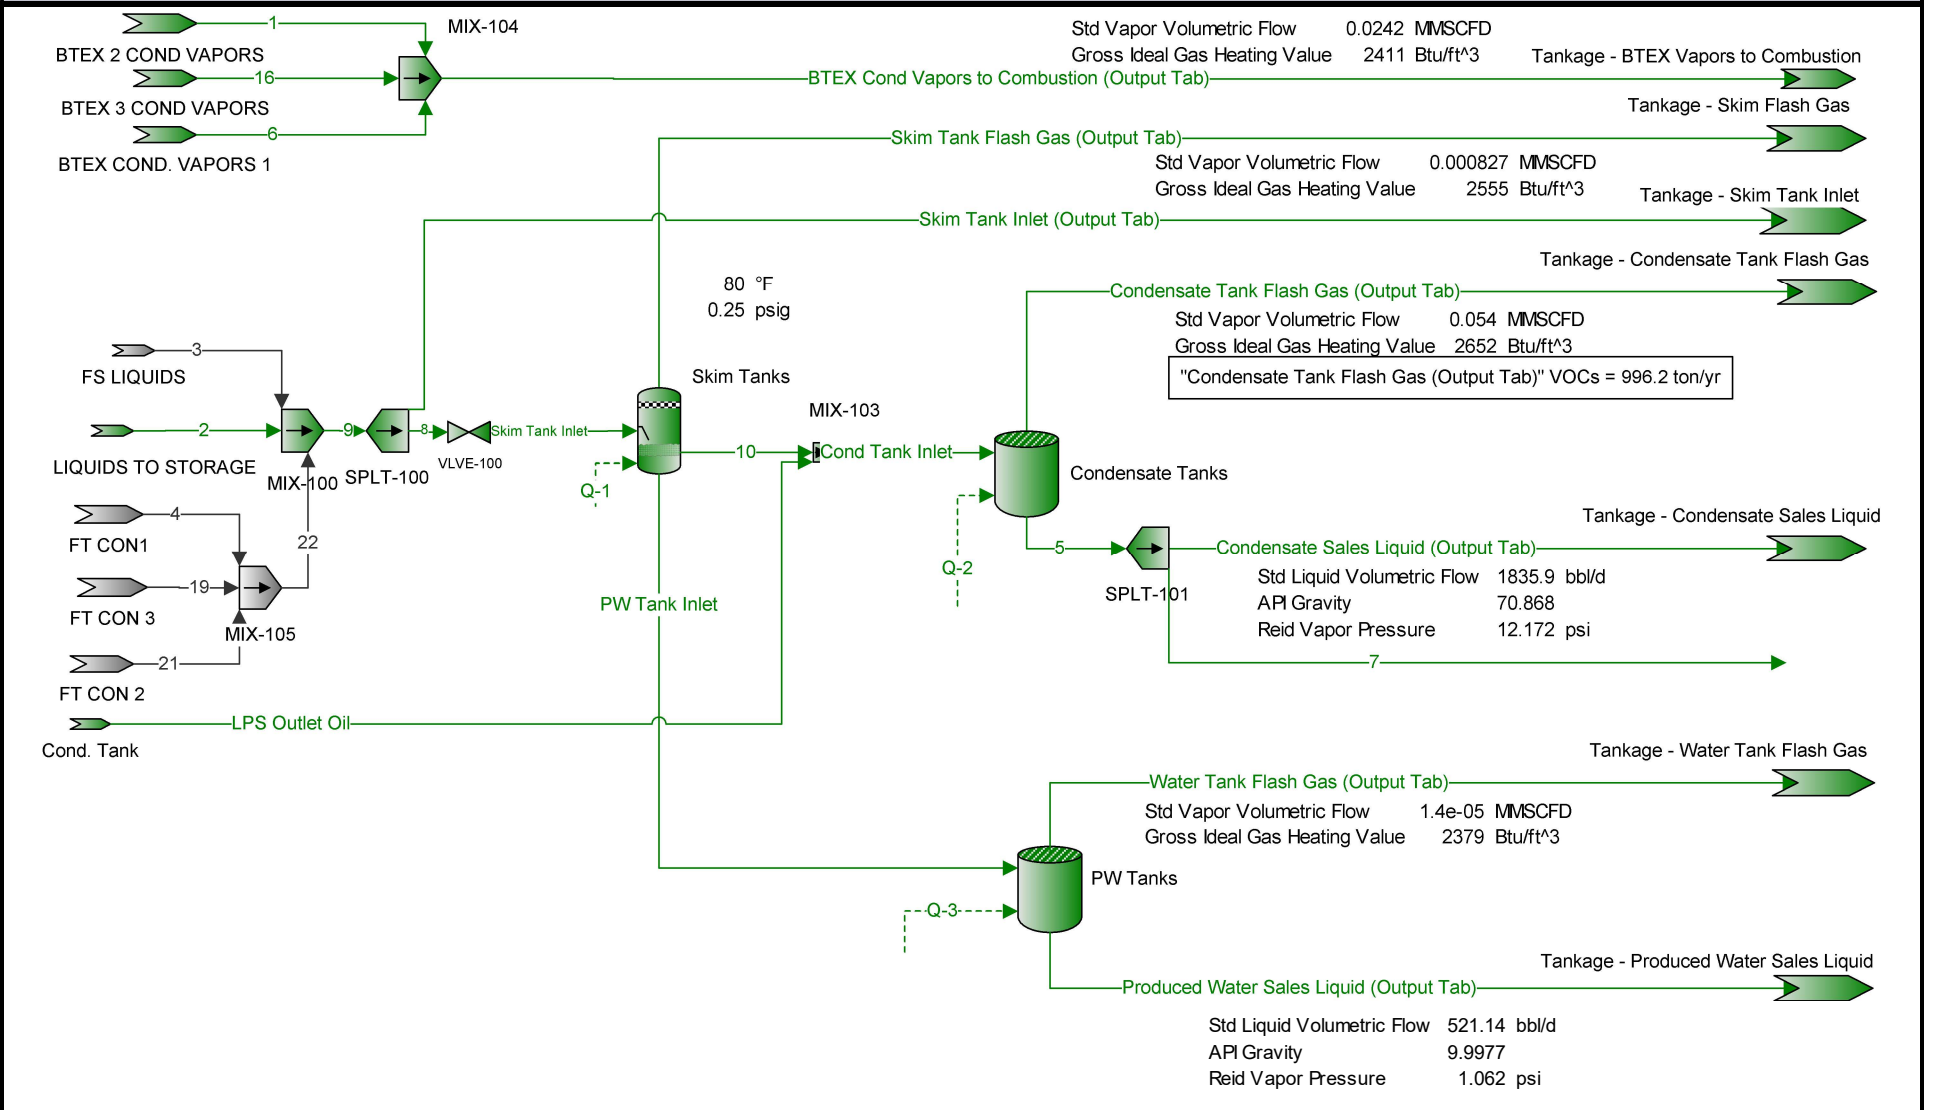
BTEX 2 COND VAPORS
1
MIX-104
16
BTEX 3 COND VAPORS
6
BTEX COND. VAPORS 1

Std Vapor Volumetric Flow 0.0242 MMSCFD
Gross Ideal Gas Heating Value 2411 Btu/ft^3
Tankage - BTEX Vapors to Combustion
BTEX Cond Vapors to Combustion (Output Tab)

Tankage - Skim Flash Gas
Skim Tank Flash Gas (Output Tab)
Std Vapor Volumetric Flow 0.000827 MMSCFD
Gross Ideal Gas Heating Value 2555 Btu/ft^3
Tankage - Skim Tank Inlet
Skim Tank Inlet (Output Tab)

80 °F
0.25 psig

Tankage - Condensate Tank Flash Gas
Condensate Tank Flash Gas (Output Tab)
Std Vapor Volumetric Flow 0.054 MMSCFD
Gross Ideal Gas Heating Value 2652 Btu/ft^3
"Condensate Tank Flash Gas (Output Tab)" VOCs = 996.2 ton/yr

3
FS LIQUIDS
2
LIQUIDS TO STORAGE
MIX-100
9
SPLT-100
8
VLVE-100
Skim Tank Inlet
Skim Tanks
Q-1
MIX-103
10
Cond Tank Inlet
Condensate Tanks
Q-2
5
SPLT-101

4
FT CON1
22
19
FT CON 3
MIX-105
21
FT CON 2
Cond. Tank
LPS Outlet Oil
PW Tank Inlet

Tankage - Condensate Sales Liquid
Condensate Sales Liquid (Output Tab)
Std Liquid Volumetric Flow 1835.9 bbl/d
API Gravity 70.868
Reid Vapor Pressure 12.172 psi
7

Tankage - Water Tank Flash Gas
Water Tank Flash Gas (Output Tab)
Std Vapor Volumetric Flow 1.4e-05 MMSCFD
Gross Ideal Gas Heating Value 2379 Btu/ft^3
PW Tanks
Q-3

Tankage - Produced Water Sales Liquid
Produced Water Sales Liquid (Output Tab)
Std Liquid Volumetric Flow 521.14 bbl/d
API Gravity 9.9977
Reid Vapor Pressure 1.062 psi